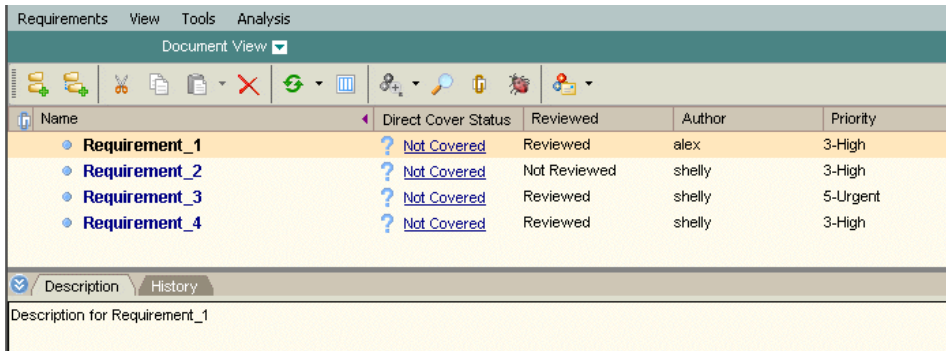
Requirements View Tools Analysis

Document View

| Name | Direct Cover Status | Reviewed | Author | Priority |
|---|---|---|---|---|
| Requirement_1 | Not Covered | Reviewed | alex | 3-High |
| Requirement_2 | Not Covered | Not Reviewed | shelly | 3-High |
| Requirement_3 | Not Covered | Reviewed | shelly | 5-Urgent |
| Requirement_4 | Not Covered | Reviewed | shelly | 3-High |

Description History

Description for Requirement_1